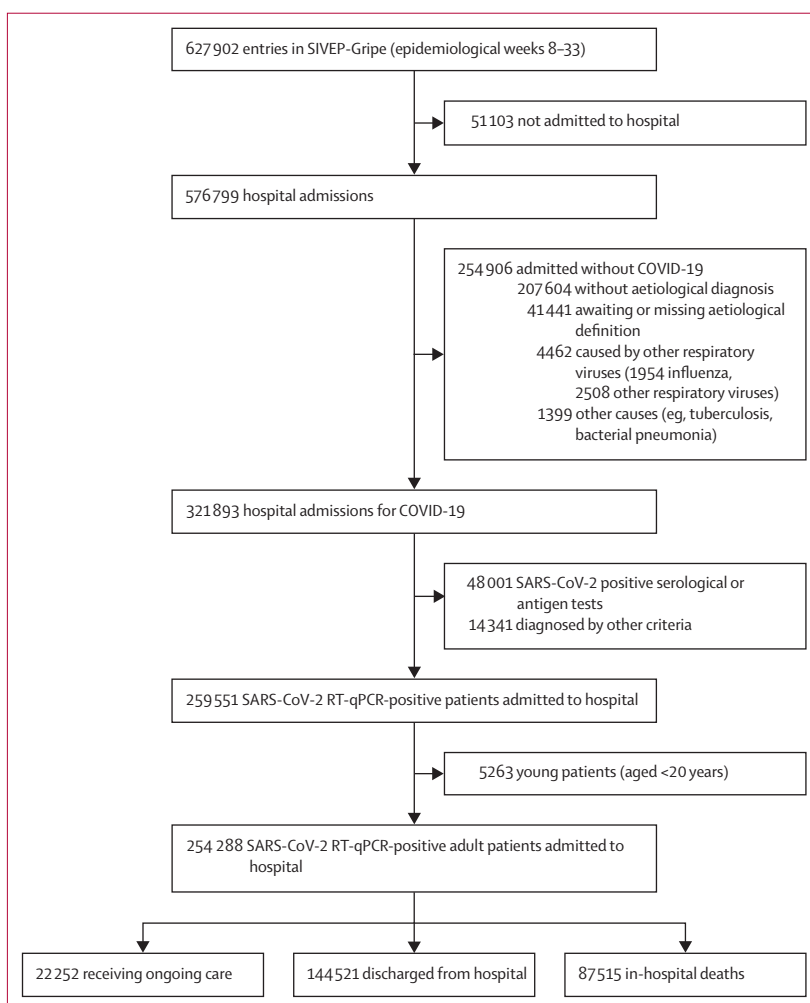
627 902 entries in SIVEP-Gripe (epidemiological weeks 8–33)

51 103 not admitted to hospital

576 799 hospital admissions

254 906 admitted without COVID-19
207 604 without aetiological diagnosis
41 441 awaiting or missing aetiological definition
4462 caused by other respiratory viruses (1954 influenza, 2508 other respiratory viruses)
1399 other causes (eg, tuberculosis, bacterial pneumonia)

321 893 hospital admissions for COVID-19

48 001 SARS-CoV-2 positive serological or antigen tests
14 341 diagnosed by other criteria

259 551 SARS-CoV-2 RT-qPCR-positive patients admitted to hospital

5263 young patients (aged <20 years)

254 288 SARS-CoV-2 RT-qPCR-positive adult patients admitted to hospital

22 252 receiving ongoing care

144 521 discharged from hospital

87 515 in-hospital deaths